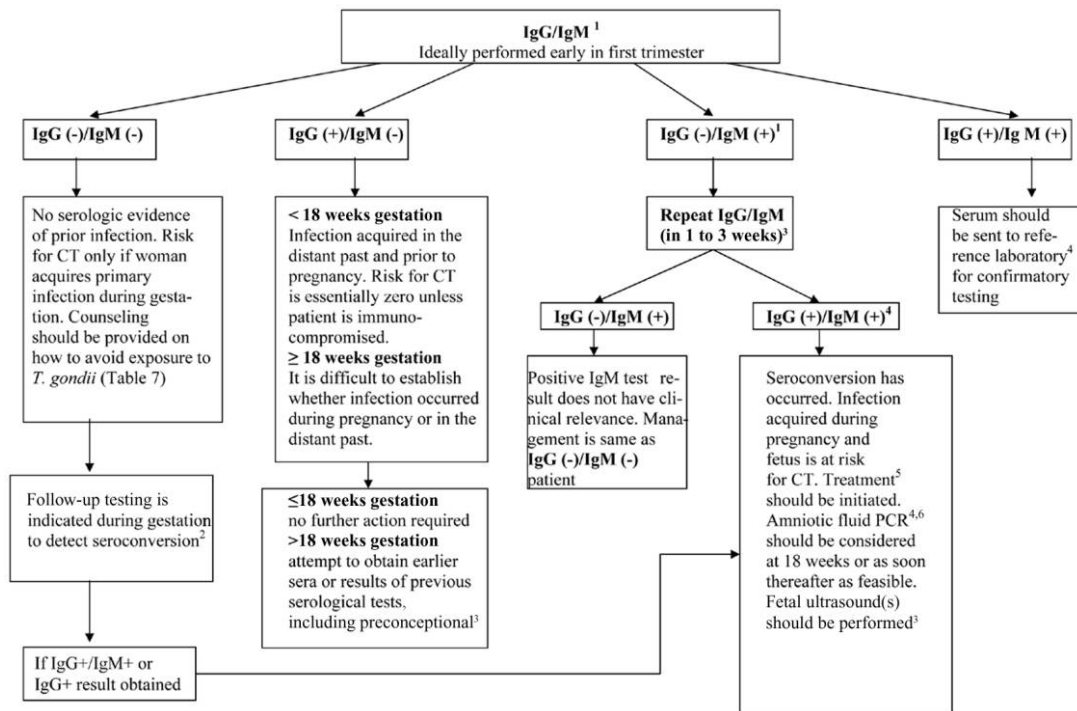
**IgG/IgM $^1$**
Ideally performed early in first trimester

**IgG (-)/IgM (-)**

**IgG (+)/IgM (-)**

**IgG (-)/IgM (+)$^1$**

**IgG (+)/Ig M (+)**

No serologic evidence of prior infection. Risk for CT only if woman acquires primary infection during gestation. Counseling should be provided on how to avoid exposure to *T. gondii* (Table 7)

**< 18 weeks gestation**
Infection acquired in the distant past and prior to pregnancy. Risk for CT is essentially zero unless patient is immunocompromised.
**≥ 18 weeks gestation**
It is difficult to establish whether infection occurred during pregnancy or in the distant past.

**Repeat IgG/IgM (in 1 to 3 weeks)$^3$**

Serum should be sent to reference laboratory$^4$ for confirmatory testing

**IgG (-)/IgM (+)**

**IgG (+)/IgM (+)$^4$**

Positive IgM test result does not have clinical relevance. Management is same as **IgG (-)/IgM (-)** patient

Seroconversion has occurred. Infection acquired during pregnancy and fetus is at risk for CT. Treatment$^5$ should be initiated. Amniotic fluid PCR$^{4,6}$ should be considered at 18 weeks or as soon thereafter as feasible. Fetal ultrasound(s) should be performed$^3$

Follow-up testing is indicated during gestation to detect seroconversion$^2$

**≤18 weeks gestation**
no further action required
**>18 weeks gestation**
attempt to obtain earlier sera or results of previous serological tests, including preconceptional$^3$

If IgG+/IgM+ or IgG+ result obtained